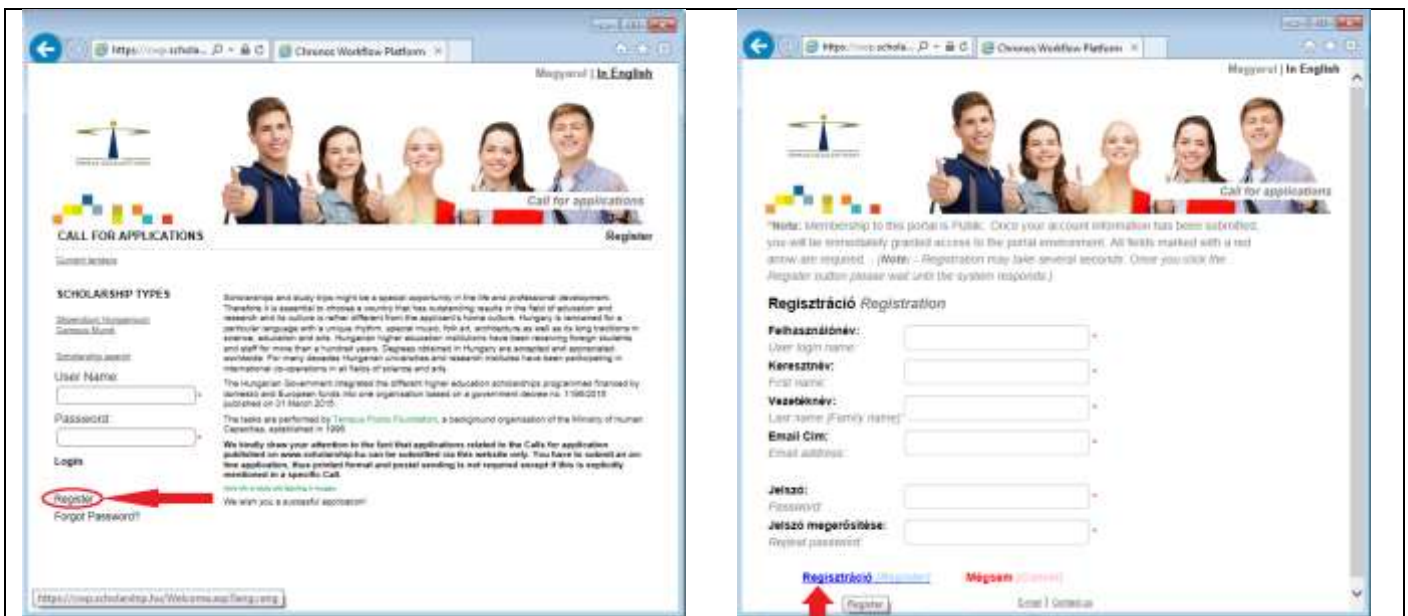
https://cwp.schola... Chronos Workflow Platform

Magyarul | In English

Call for applications

CALL FOR APPLICATIONS

Register

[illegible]

SCHOLARSHIP TYPES

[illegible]

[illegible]

User Name:

Password:

Login

Register

Forgot Password?

Scholarships and study trips might be a special opportunity in the life and professional development. Therefore it is essential to choose a country that has outstanding results in the field of education and research and its culture is rather different from the applicant's home culture. Hungary is renowned for a particular language with a unique rhythm, special music, folk art, architecture as well as its long traditions in science, education and arts. Hungarian higher education institutions have been receiving foreign students and staff for more than a hundred years. Degrees obtained in Hungary are accepted and appreciated worldwide. For many decades Hungarian universities and research institutes have been participating in international co-operations in all fields of science and arts.

The Hungarian Government integrated the different higher education scholarships programmes financed by domestic and European funds into one organisation based on a government decree no. 1196/2015 published on 01 March 2015.

The tasks are performed by Tempus Public Foundation, a background organisation of the Ministry of Human Capacities, established in 1996.

We kindly draw your attention to the fact that applications related to the Calls for application published on www.scholarship.hu can be submitted via this website only. You have to submit an on-line application, thus printed format and postal sending is not required except if this is explicitly mentioned in a specific Call.

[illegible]

We wish you a successful application!

https://cwp.scholarship.hu/Welcome.aspx?lang=eng

https://cwp.schola... Chronos Workflow Platform

Magyarul | In English

Call for applications

*Note: Membership to this portal is Public. Once your account information has been submitted, you will be immediately granted access to the portal environment. All fields marked with a red arrow are required. . (Note: - Registration may take several seconds. Once you click the Register button please wait until the system responds.)

Regisztráció Registration

Felhasználónév:
User login name:

Keresztnév:
First name:

Vezetéknév:
Last name (Family name):

Email Cím:
Email address:

Jelszó:
Password:

Jelszó megerősítése:
Repeat password:

Regisztráció (Register)

Mégsem (Cancel)

Register

Email | Contact us